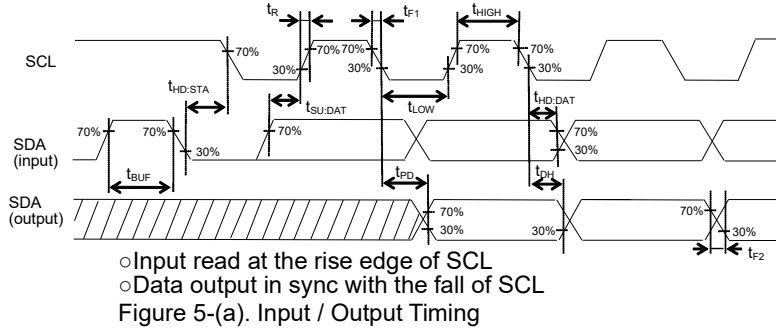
$t_R$

$t_{F1}$

$t_{HIGH}$

SCL

70%

70%

70%

70%

70%

30%

30%

30%

30%

$t_{HD:STA}$

$t_{SU:DAT}$

$t_{LOW}$

$t_{HD:DAT}$

SDA (input)

70%

70%

70%

70%

30%

30%

$t_{BUF}$

$t_{PD}$

$t_{DH}$

SDA (output)

70%

30%

30%

70%

30%

$t_{F2}$

○Input read at the rise edge of SCL
○Data output in sync with the fall of SCL
Figure 5-(a). Input / Output Timing